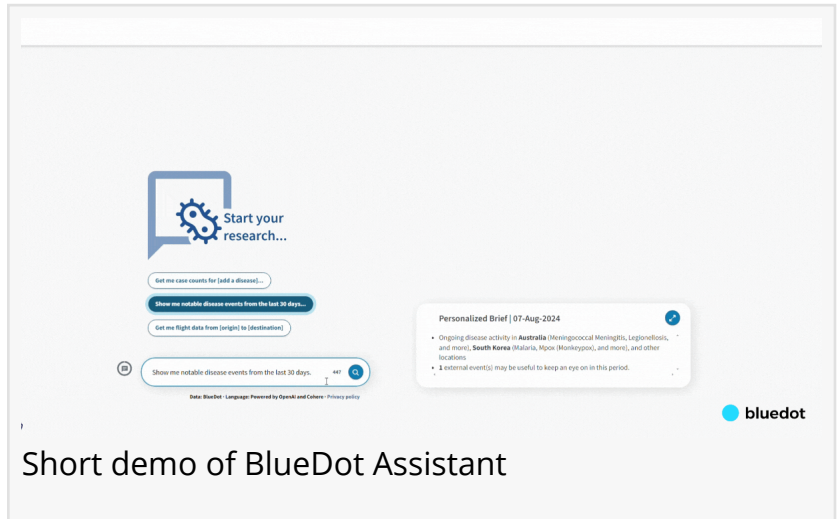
Start your research...

Get me case counts for [add a disease]...

Show me notable disease events from the last 30 days...

Get me flight data from [origin] to [destination]

Show me notable disease events from the last 30 days. 447

Data: BlueDot · Language: Powered by OpenAI and Cohere · Privacy policy

Personalized Brief | 07-Aug-2024

• Ongoing disease activity in **Australia** (Meningococcal Meningitis, Legionellosis, and more), **South Korea** (Malaria, Mpox (Monkeypox), and more), and other locations

• **1** external event(s) may be useful to keep an eye on in this period.

bluedot

Short demo of BlueDot Assistant